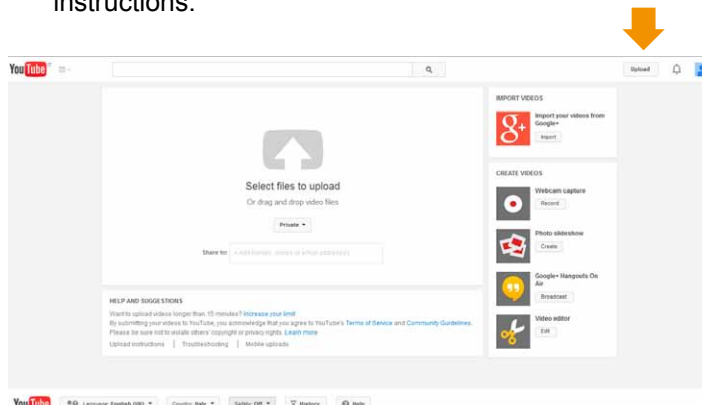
instructions:

YouTube

Upload

Select files to upload

Or drag and drop video files

Private ▾

Share to: e-Addresses, circles or email addresses

IMPORT VIDEOS

Import your videos from Google+

Import

CREATE VIDEOS

Webcam capture

Record

Photo slideshow

Create

Google+ Hangouts On Air

Broadcast

Video editor

Edit

HELP AND SUGGESTIONS

Want to upload videos longer than 15 minutes? Increase your limit

By submitting your videos to YouTube, you acknowledge that you agree to YouTube's Terms of Service and Community Guidelines.

Please be sure not to violate others' copyright or privacy rights. Learn more

Upload instructions | Troubleshooting | Mobile uploads

YouTube Language: English (UK) ▾ Country: Italy ▾ Safety: Off ▾ History Help